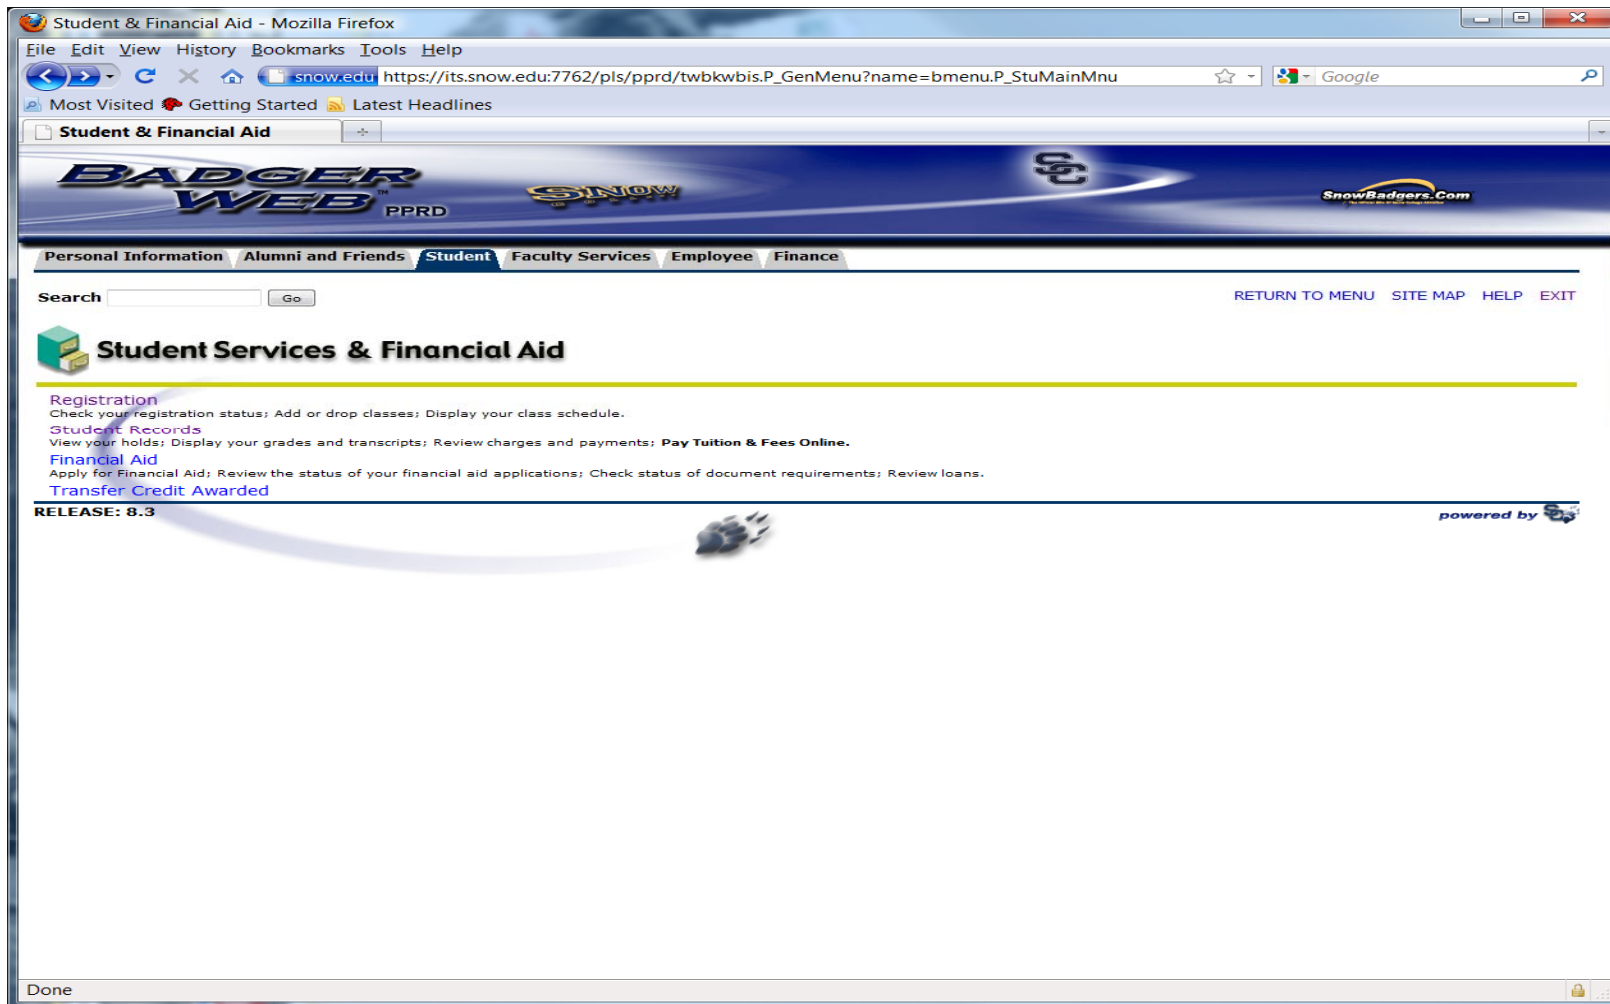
Student & Financial Aid - Mozilla Firefox

File Edit View History Bookmarks Tools Help

snow.edu https://its.snow.edu:7762/pls/pprd/twbkwbis.P_GenMenu?name=bmenu.P_StuMainMnu

Google

Most Visited Getting Started Latest Headlines

Student & Financial Aid

BADGER WEB™ PPRD

SNOW

SC

SnowBadgers.Com

Personal Information Alumni and Friends Student Faculty Services Employee Finance

Search Go

RETURN TO MENU SITE MAP HELP EXIT

Student Services & Financial Aid

Registration
Check your registration status; Add or drop classes; Display your class schedule.
Student Records
View your holds; Display your grades and transcripts; Review charges and payments; Pay Tuition & Fees Online.
Financial Aid
Apply for Financial Aid; Review the status of your financial aid applications; Check status of document requirements; Review loans.
Transfer Credit Awarded

RELEASE: 8.3

powered by

Done